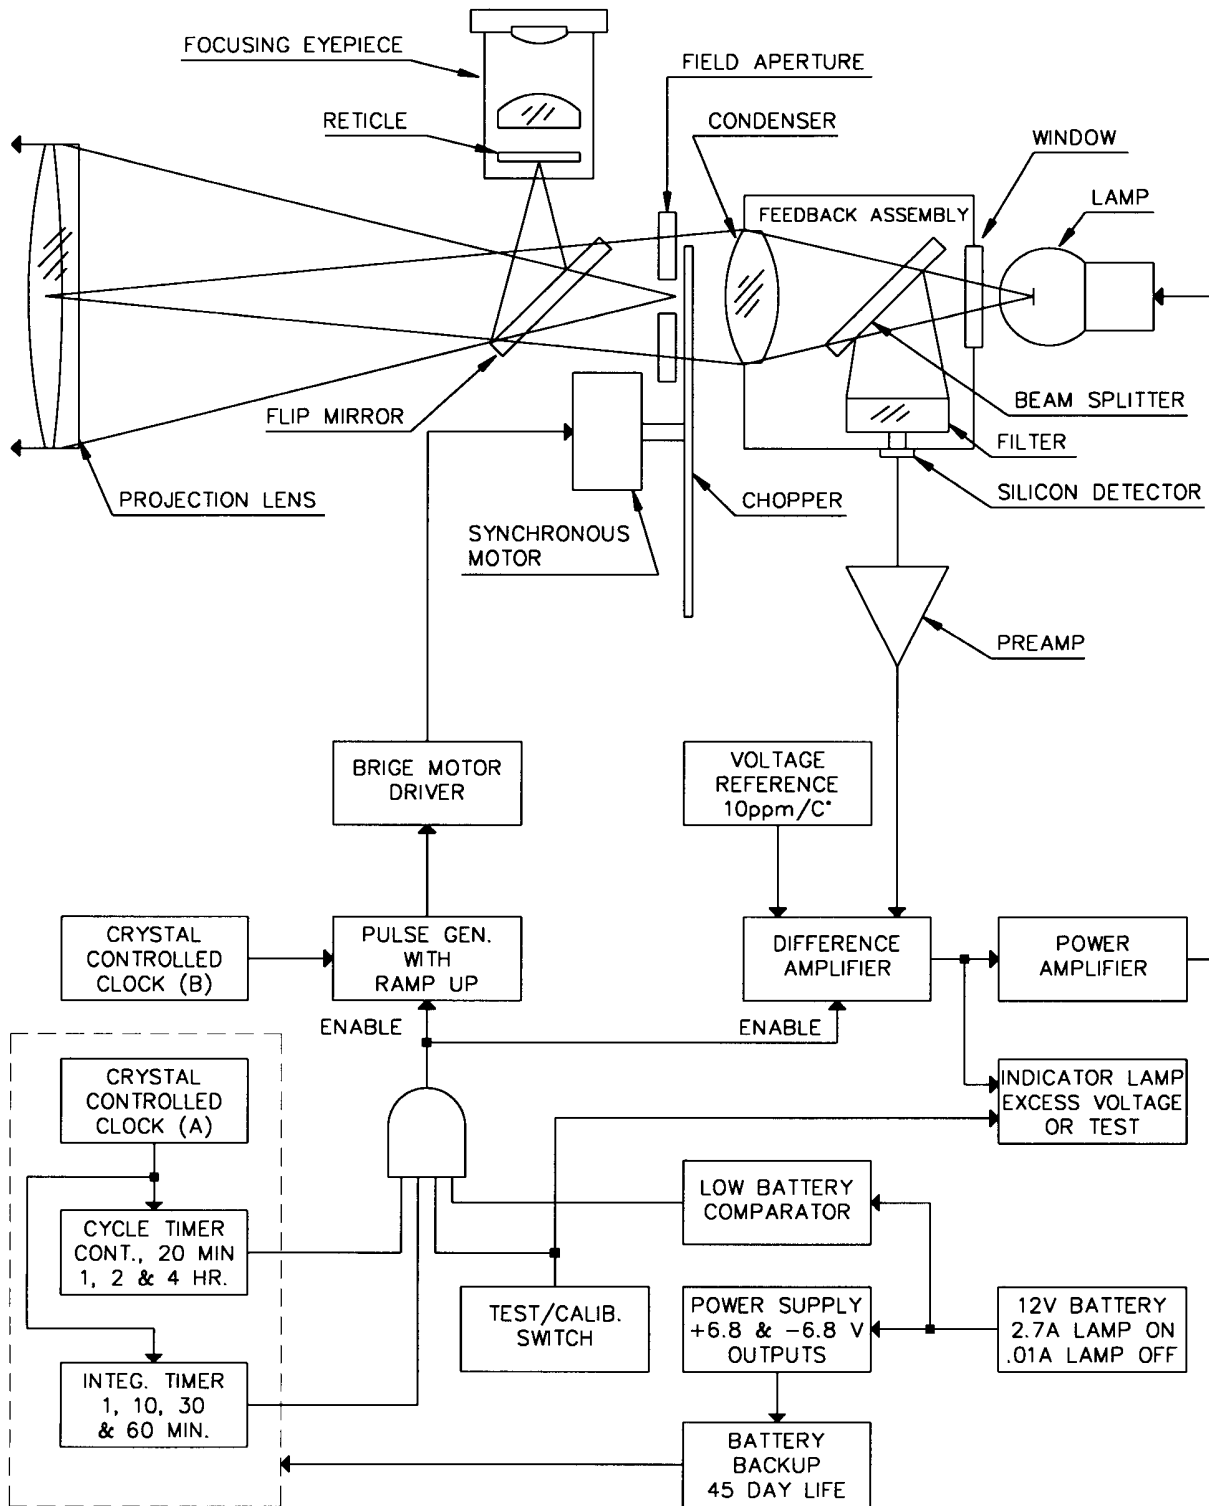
FOCUSING EYEPIECE

RETICLE

FIELD APERTURE

CONDENSER

WINDOW

LAMP

FEEDBACK ASSEMBLY

FLIP MIRROR

BEAM SPLITTER

FILTER

PROJECTION LENS

CHOPPER

SILICON DETECTOR

SYNCHRONOUS MOTOR

PREAMP

BRIGE MOTOR DRIVER

VOLTAGE REFERENCE 10ppm/C°

CRYSTAL CONTROLLED CLOCK (B)

PULSE GEN. WITH RAMP UP

DIFFERENCE AMPLIFIER

POWER AMPLIFIER

ENABLE

ENABLE

CRYSTAL CONTROLLED CLOCK (A)

INDICATOR LAMP EXCESS VOLTAGE OR TEST

CYCLE TIMER CONT., 20 MIN 1, 2 & 4 HR.

LOW BATTERY COMPARATOR

TEST/CALIB. SWITCH

POWER SUPPLY +6.8 & −6.8 V OUTPUTS

12V BATTERY 2.7A LAMP ON .01A LAMP OFF

INTEG. TIMER 1, 10, 30 & 60 MIN.

BATTERY BACKUP 45 DAY LIFE